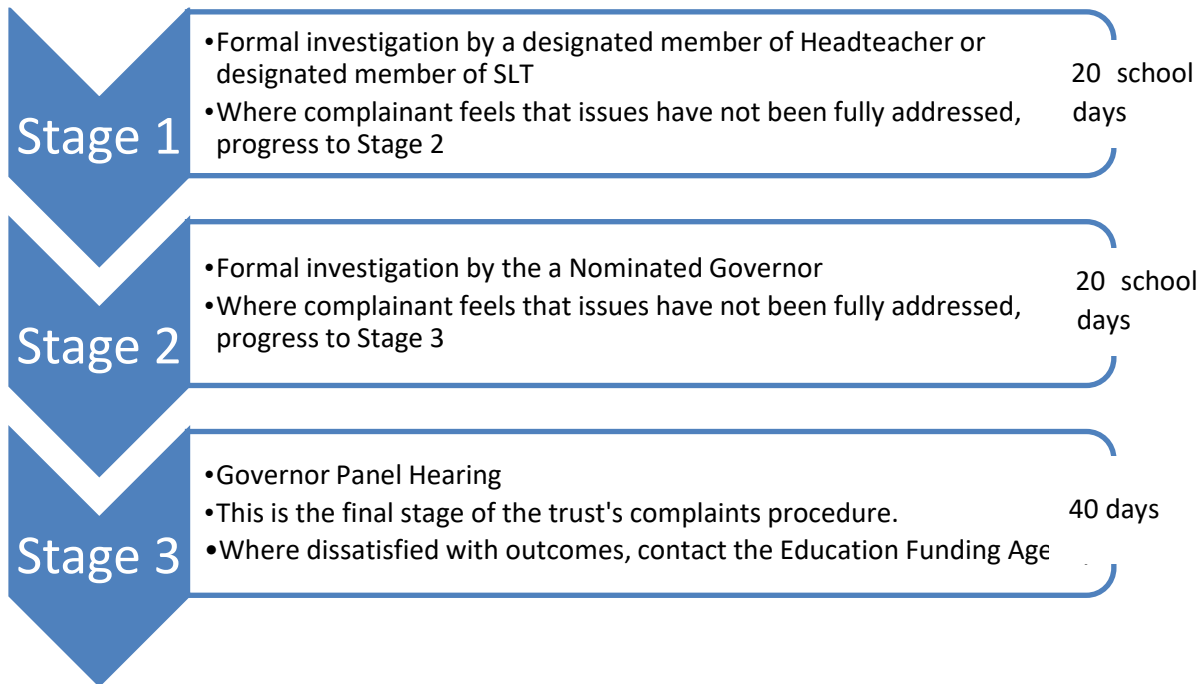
Stage 1

•Formal investigation by a designated member of Headteacher or designated member of SLT
•Where complainant feels that issues have not been fully addressed, progress to Stage 2

20 school days

Stage 2

•Formal investigation by the a Nominated Governor
•Where complainant feels that issues have not been fully addressed, progress to Stage 3

20 school days

Stage 3

•Governor Panel Hearing
•This is the final stage of the trust's complaints procedure.
•Where dissatisfied with outcomes, contact the Education Funding Age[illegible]

40 days